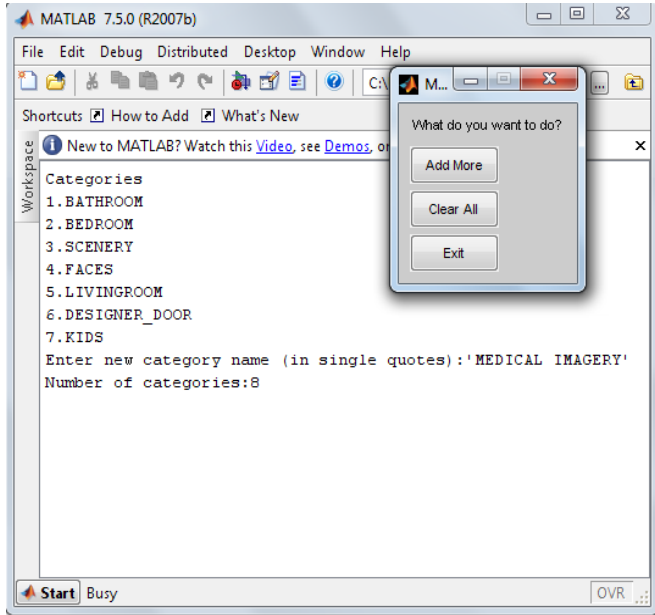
MATLAB 7.5.0 (R2007b)

File Edit Debug Distributed Desktop Window Help

C:\

Shortcuts How to Add What's New

New to MATLAB? Watch this Video, see Demos, or

Workspace

Categories
1.BATHROOM
2.BEDROOM
3.SCENERY
4.FACES
5.LIVINGROOM
6.DESIGNER_DOOR
7.KIDS
Enter new category name (in single quotes):'MEDICAL IMAGERY'
Number of categories:8

M...

What do you want to do?

Add More

Clear All

Exit

Start Busy

OVR